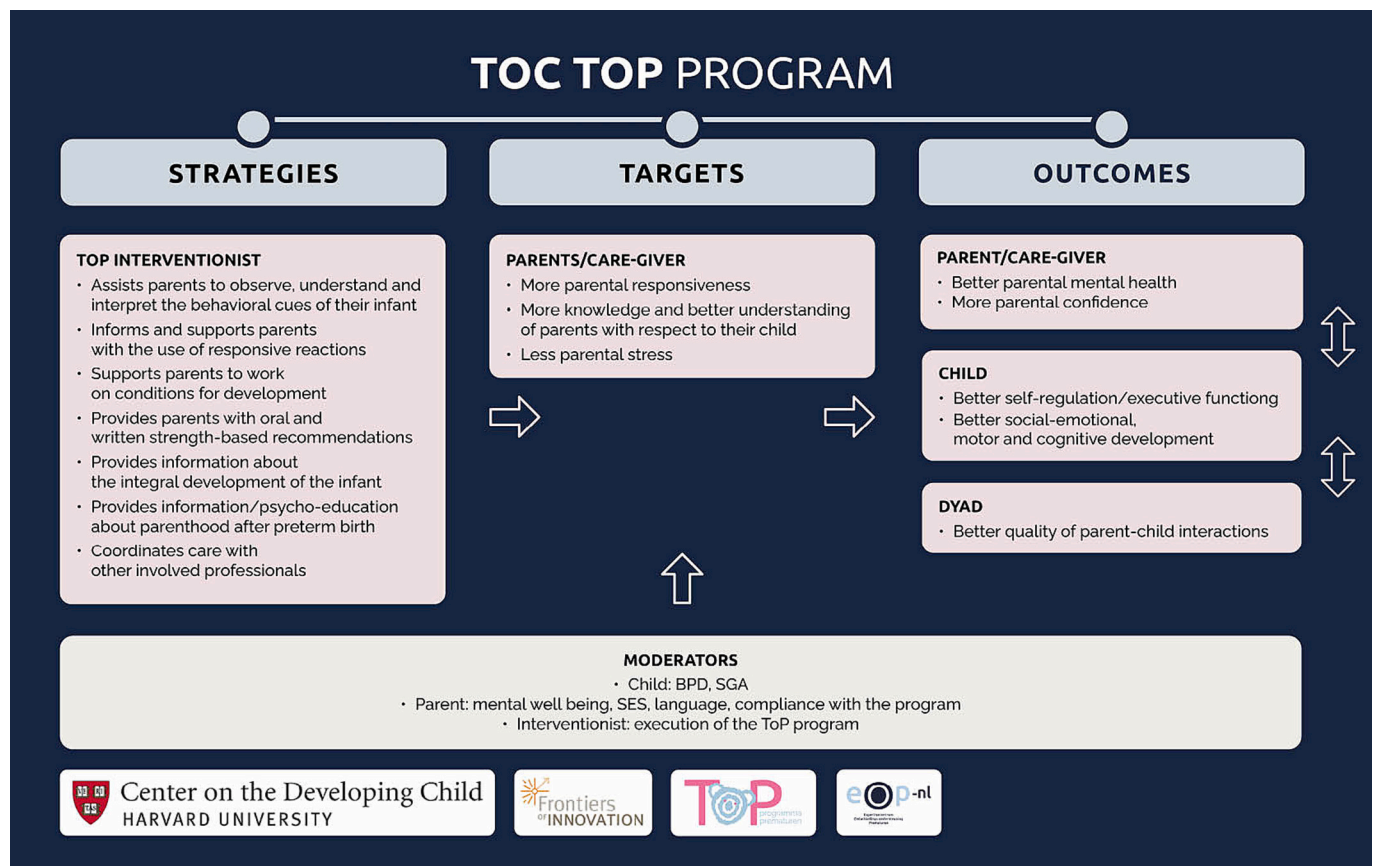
TOC TOP PROGRAM

STRATEGIES

TARGETS

OUTCOMES

TOP INTERVENTIONIST
• Assists parents to observe, understand and interpret the behavioral cues of their infant
• Informs and supports parents with the use of responsive reactions
• Supports parents to work on conditions for development
• Provides parents with oral and written strength-based recommendations
• Provides information about the integral development of the infant
• Provides information/psycho-education about parenthood after preterm birth
• Coordinates care with other involved professionals

PARENTS/CARE-GIVER
• More parental responsiveness
• More knowledge and better understanding of parents with respect to their child
• Less parental stress

PARENT/CARE-GIVER
• Better parental mental health
• More parental confidence

CHILD
• Better self-regulation/executive functiong
• Better social-emotional, motor and cognitive development

DYAD
• Better quality of parent-child interactions

MODERATORS
• Child: BPD, SGA
• Parent: mental well being, SES, language, compliance with the program
• Interventionist: execution of the ToP program

Center on the Developing Child
HARVARD UNIVERSITY

Frontiers of INNOVATION

TOP programma prematuren

eOp-nl
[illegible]